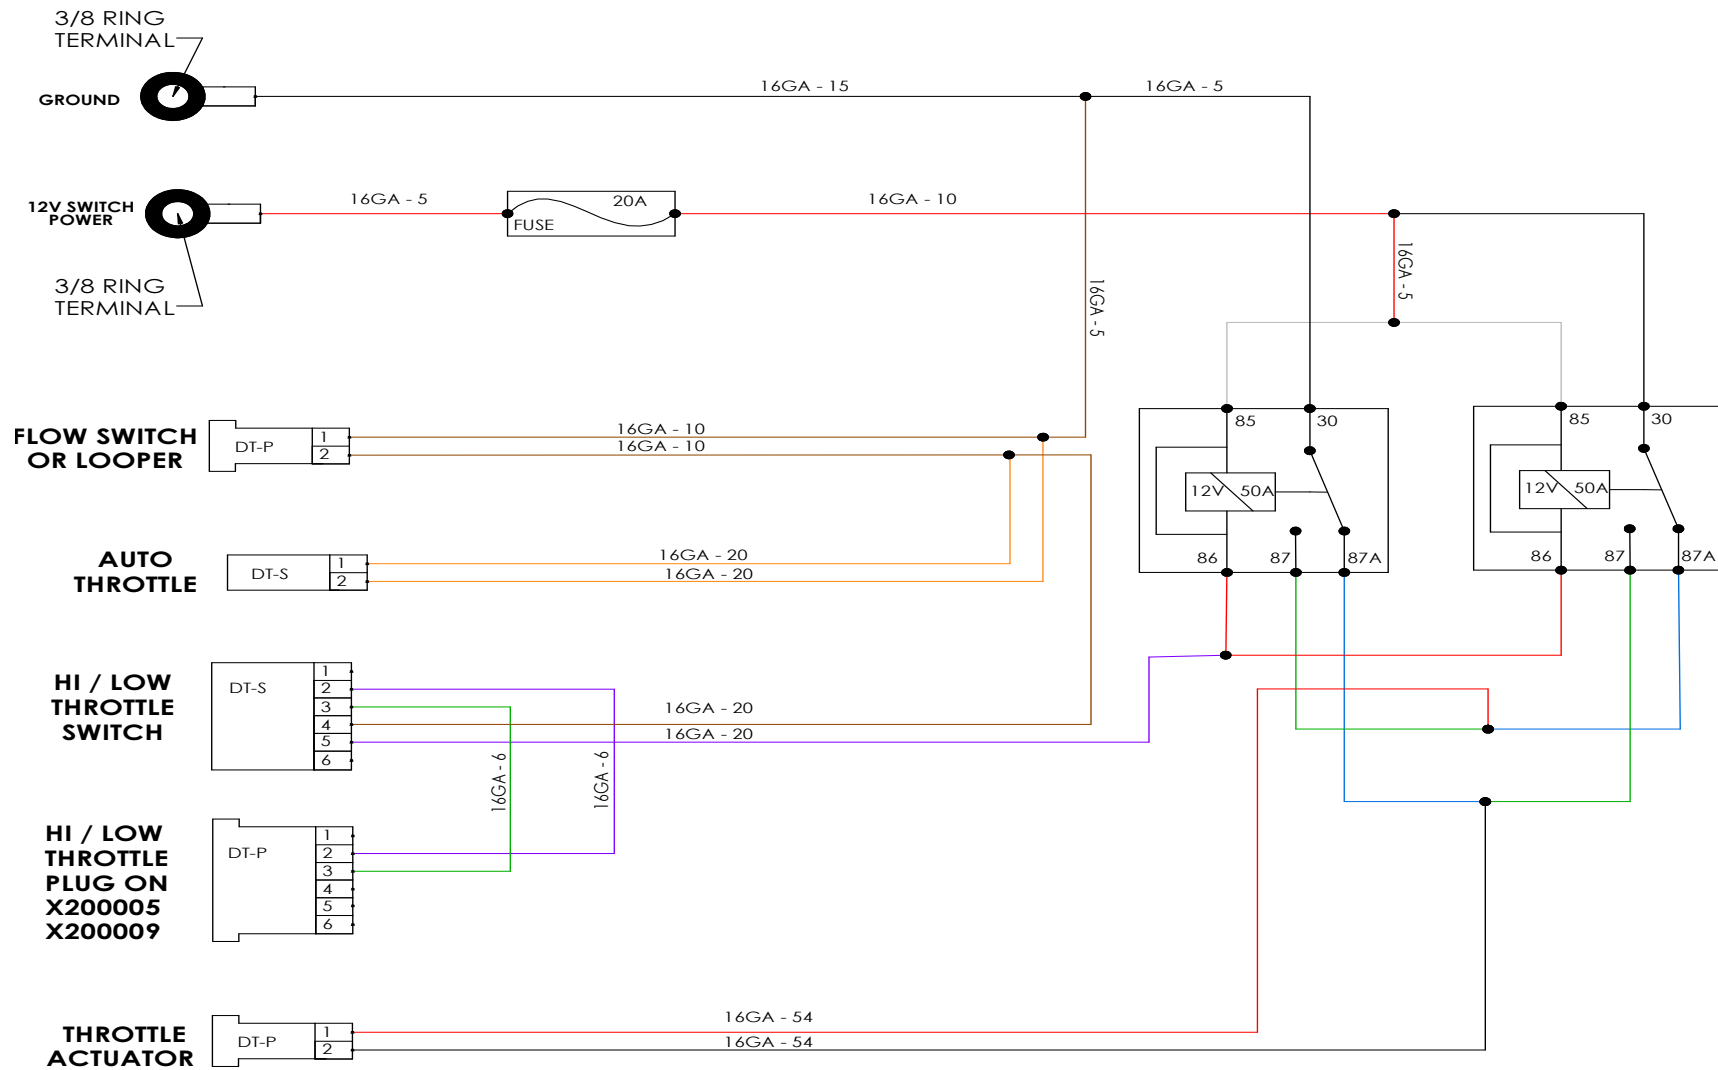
3/8 RING TERMINAL

GROUND

16GA - 15

16GA - 5

12V SWITCH POWER

16GA - 5

20A

FUSE

16GA - 10

3/8 RING TERMINAL

16GA - 5

16GA - 5

FLOW SWITCH OR LOOPER

DT-P

1

2

16GA - 10

16GA - 10

85

30

12V

50A

86

87

87A

85

30

12V

50A

86

87

87A

AUTO THROTTLE

DT-S

1

2

16GA - 20

16GA - 20

HI / LOW THROTTLE SWITCH

DT-S

1

2

3

4

5

6

16GA - 20

16GA - 20

16GA - 6

16GA - 6

HI / LOW THROTTLE PLUG ON X200005 X200009

DT-P

1

2

3

4

5

6

THROTTLE ACTUATOR

DT-P

1

2

16GA - 54

16GA - 54